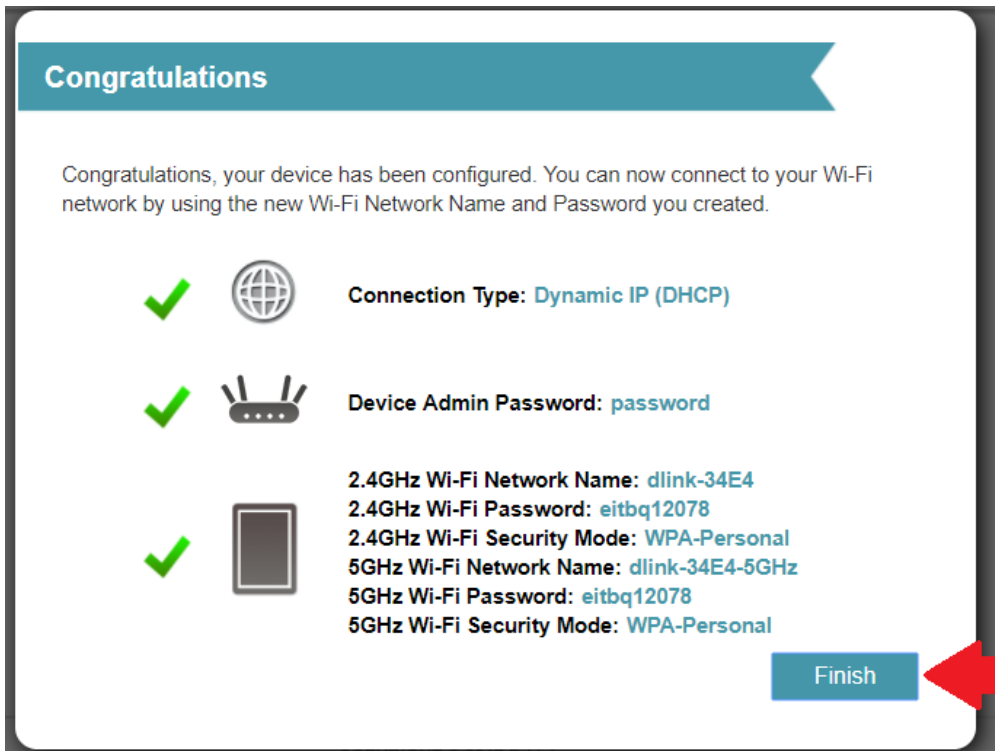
Congratulations

Congratulations, your device has been configured. You can now connect to your Wi-Fi network by using the new Wi-Fi Network Name and Password you created.

Connection Type: Dynamic IP (DHCP)

Device Admin Password: password

2.4GHz Wi-Fi Network Name: dlink-34E4
2.4GHz Wi-Fi Password: eitbq12078
2.4GHz Wi-Fi Security Mode: WPA-Personal
5GHz Wi-Fi Network Name: dlink-34E4-5GHz
5GHz Wi-Fi Password: eitbq12078
5GHz Wi-Fi Security Mode: WPA-Personal

Finish